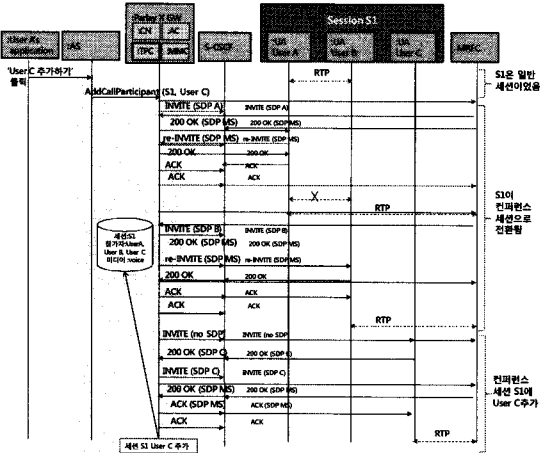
User A's application

AS

Parlay X GW

ICN

AC

TPC

3MMC

S-CSCF

Session S1

UA User A

UA User B

UA User C

MRFC

'User C 추가하기' 클릭

AddCallParticipant (S1, User C)

RTP

S1은 일반 세션이었음

INVITE (SDP A)

INVITE (SDP A)

200 OK (SDP MS)

200 OK (SDP MS)

re-INVITE (SDP MS)

re-INVITE (SDP MS)

200 OK

200 OK

ACK

ACK

ACK

ACK

X

RTP

S1이 컨퍼런스 세션으로 전환됨

세션S1
참가자:UserA, User B, User C
미디어 :voice

INVITE (SDP B)

INVITE (SDP B)

200 OK (SDP MS)

200 OK (SDP MS)

re-INVITE (SDP MS)

re-INVITE (SDP MS)

200 OK

200 OK

ACK

ACK

ACK

ACK

RTP

INVITE (no SDP)

INVITE (no SDP)

200 OK (SDP C)

200 OK (SDP C)

INVITE (SDP C)

INVITE (SDP C)

200 OK (SDP MS)

200 OK (SDP MS)

ACK (SDP MS)

ACK (SDP MS)

ACK

ACK

컨퍼런스 세션 S1에 User C추가

RTP

세션 S1 User C 추가